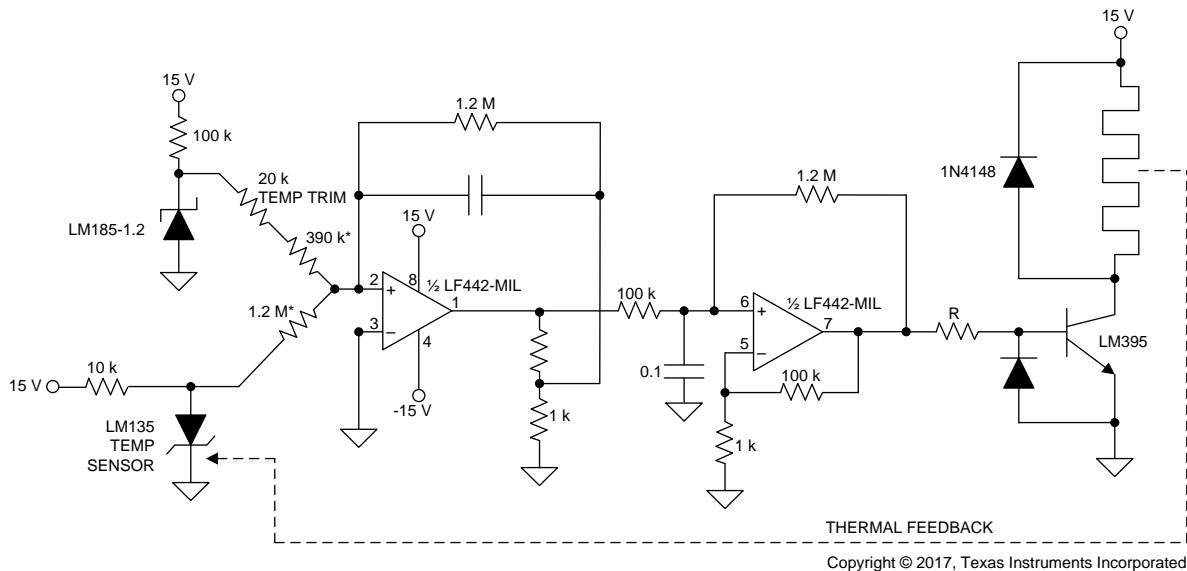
15 V
100 k
20 k
TEMP TRIM
LM185-1.2
390 k*
1.2 M
15 V
8
2
+
½ LF442-MIL
1
3
−
4
-15 V
1.2 M*
15 V
10 k
LM135
TEMP
SENSOR
1 k
100 k
0.1
1.2 M
6
+
½ LF442-MIL
7
5
−
100 k
1 k
15 V
1N4148
R
LM395
THERMAL FEEDBACK
Copyright © 2017, Texas Instruments Incorporated